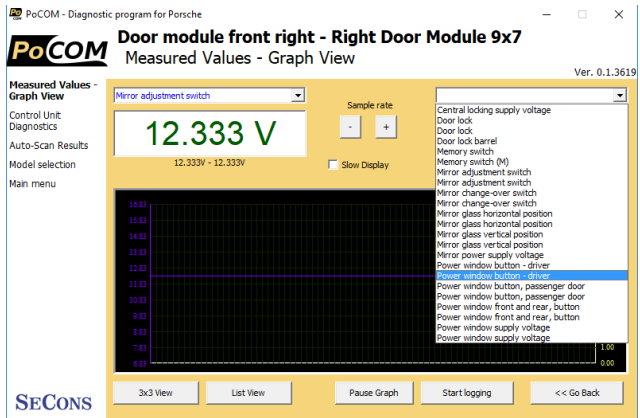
PoCOM - Diagnostic program for Porsche

PoCOM

Door module front right - Right Door Module 9x7

Measured Values - Graph View

Ver. 0.1.3619

Measured Values - Graph View

Control Unit Diagnostics

Auto-Scan Results

Model selection

Main menu

Mirror adjustment switch

12.333 V

12.333V - 12.333V

Sample rate

-

+

Slow Display

Central locking supply voltage
Door lock
Door lock
Door lock barrel
Memory switch
Memory switch (M)
Mirror adjustment switch
Mirror adjustment switch
Mirror change-over switch
Mirror change-over switch
Mirror glass horizontal position
Mirror glass horizontal position
Mirror glass vertical position
Mirror glass vertical position
Mirror supply voltage
Power window button - driver
Power window button - driver
Power window button, passenger door
Power window button, passenger door
Power window front and rear, button
Power window front and rear, button
Power window supply voltage
Power window supply voltage

16.83
15.83
14.83
13.83
12.83
11.83
10.83
9.83
8.83
7.83
6.83

1.00
0.00

SECONS

3x3 View

List View

Pause Graph

Start logging

<< Go Back